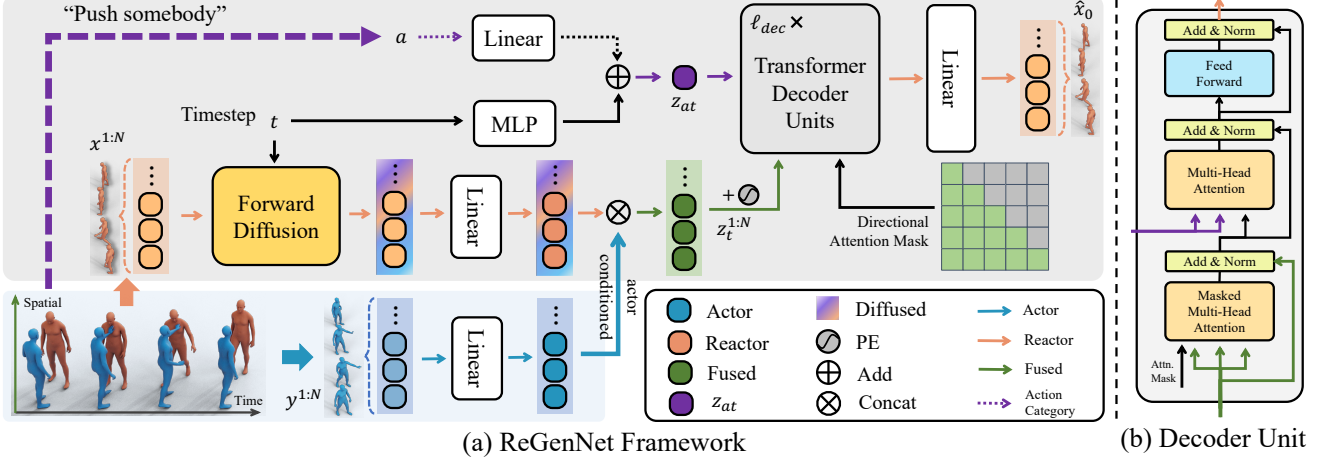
"Push somebody"

$a$

Linear

$\oplus$

$z_{at}$

$\ell_{dec}$ ×

Transformer Decoder Units

Linear

$\hat{x}_0$

Timestep $t$

MLP

$x^{1:N}$

Forward Diffusion

Linear

$\otimes$

+ PE

$z_t^{1:N}$

Directional Attention Mask

actor conditioned

Spatial

Time

$y^{1:N}$

Linear

Actor

Reactor

Fused

$z_{at}$

Diffused

PE

Add

Concat

Actor

Reactor

Fused

Action Category

(a) ReGenNet Framework

Add & Norm

Feed Forward

Add & Norm

Multi-Head Attention

Add & Norm

Masked Multi-Head Attention

Attn. Mask

(b) Decoder Unit